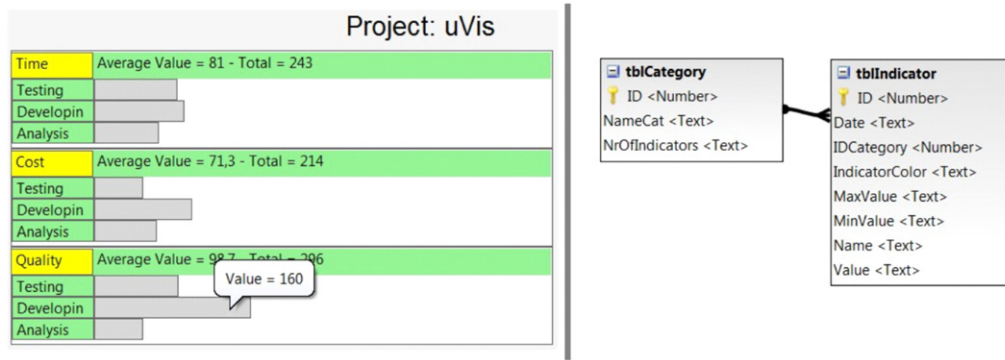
Project: uVis

Time
Average Value = 81 - Total = 243
Testing
Developin
Analysis

Cost
Average Value = 71,3 - Total = 214
Testing
Developin
Analysis

Quality
Average Value = 98,7 - Total = 296
Testing
Developin
Analysis
Value = 160

tblCategory
ID <Number>
NameCat <Text>
NrOfIndicators <Text>

tblIndicator
ID <Number>
Date <Text>
IDCategory <Number>
IndicatorColor <Text>
MaxValue <Text>
MinValue <Text>
Name <Text>
Value <Text>